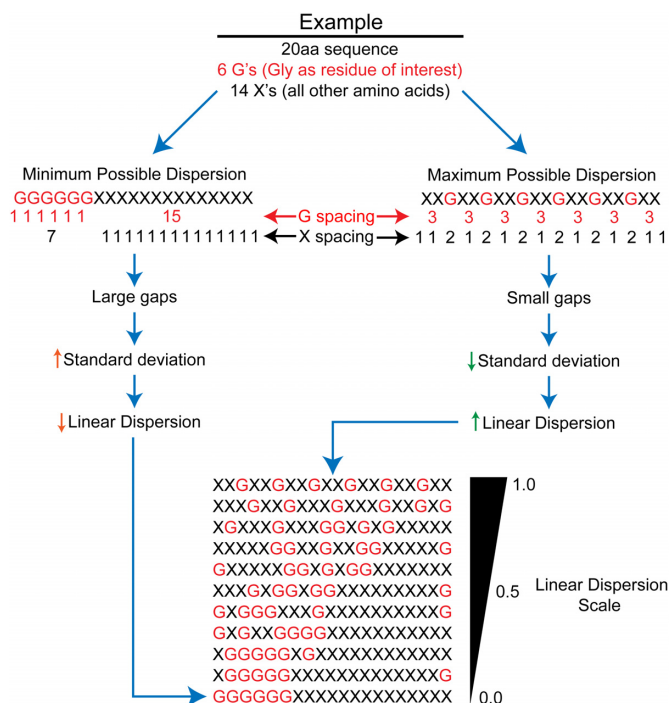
Example

20aa sequence
6 G's (Gly as residue of interest)
14 X's (all other amino acids)

Minimum Possible Dispersion
GGGGGGXXXXXXXXXXXXXX
1 1 1 1 1 1 15
7 1 1 1 1 1 1 1 1 1 1 1 1 1

G spacing
X spacing

Maximum Possible Dispersion
XXGXXGXXGXXGXXGXXGXX
3 3 3 3 3 3 3
1 1 2 1 2 1 2 1 2 1 2 1 2 1 1

Large gaps

Standard deviation

Linear Dispersion

Small gaps

Standard deviation

Linear Dispersion

XXGXXGXXGXXGXXGXXGXX
XXXGXXGXXXGXXXGXXGXG
XGXXXGXXXGGXGXGXXXXX
XXXXXGGXXGXXGGXXXXXG
GXXXXXGGXGXGGXXXXXXX
XXXGXGGXGGXXXXXXXXXG
GXGGGXXXGGXXXXXXXXXG
GXGXXGGGGXXXXXXXXXXX
XGGGGGXGXXXXXXXXXXXX
XGGGGGXXXXXXXXXXXXXG
GGGGGGXXXXXXXXXXXXXX

1.0
0.5
0.0
Linear Dispersion Scale